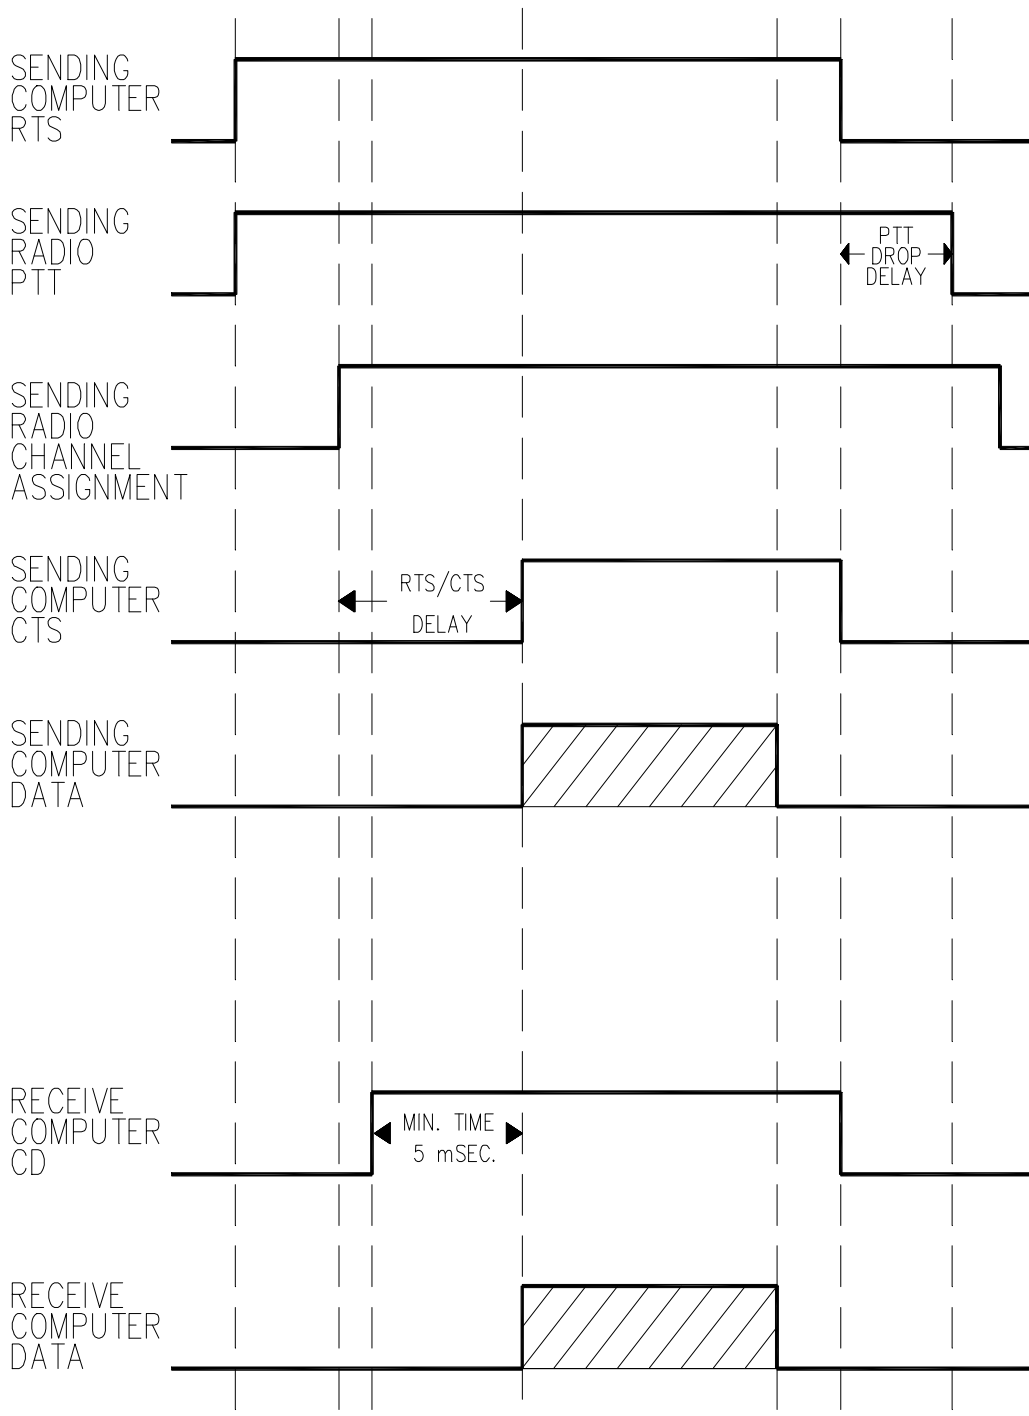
SENDING COMPUTER RTS

SENDING RADIO PTT

PTT DROP DELAY

SENDING RADIO CHANNEL ASSIGNMENT

SENDING COMPUTER CTS

RTS/CTS DELAY

SENDING COMPUTER DATA

RECEIVE COMPUTER CD

MIN. TIME 5 mSEC.

RECEIVE COMPUTER DATA